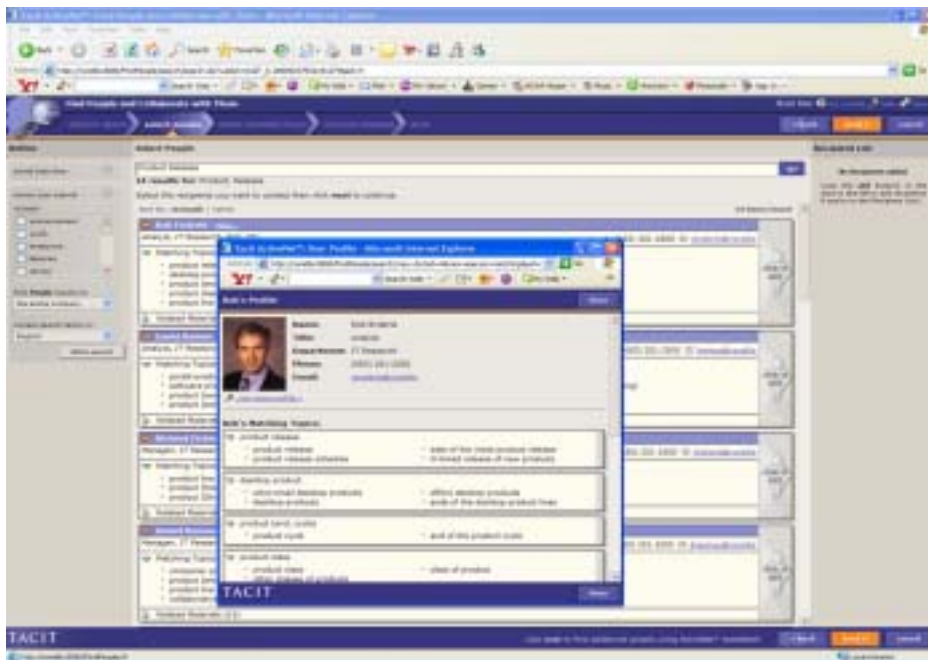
Find People and Collaborate with Them

Select People

Product Release

Bob's Profile

Name:
Title:
Department:
Phone:
Email:

Bob's Matching Topics

product release

desktop product

product land. cycle

product class

TACIT

TACIT